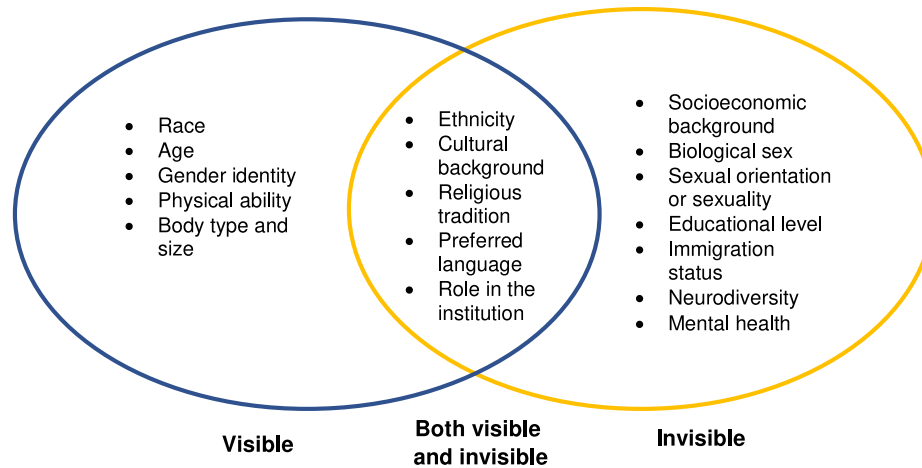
- Race
- Age
- Gender identity
- Physical ability
- Body type and size

- Ethnicity
- Cultural background
- Religious tradition
- Preferred language
- Role in the institution

- Socioeconomic background
- Biological sex
- Sexual orientation or sexuality
- Educational level
- Immigration status
- Neurodiversity
- Mental health

Visible

Both visible and invisible

Invisible